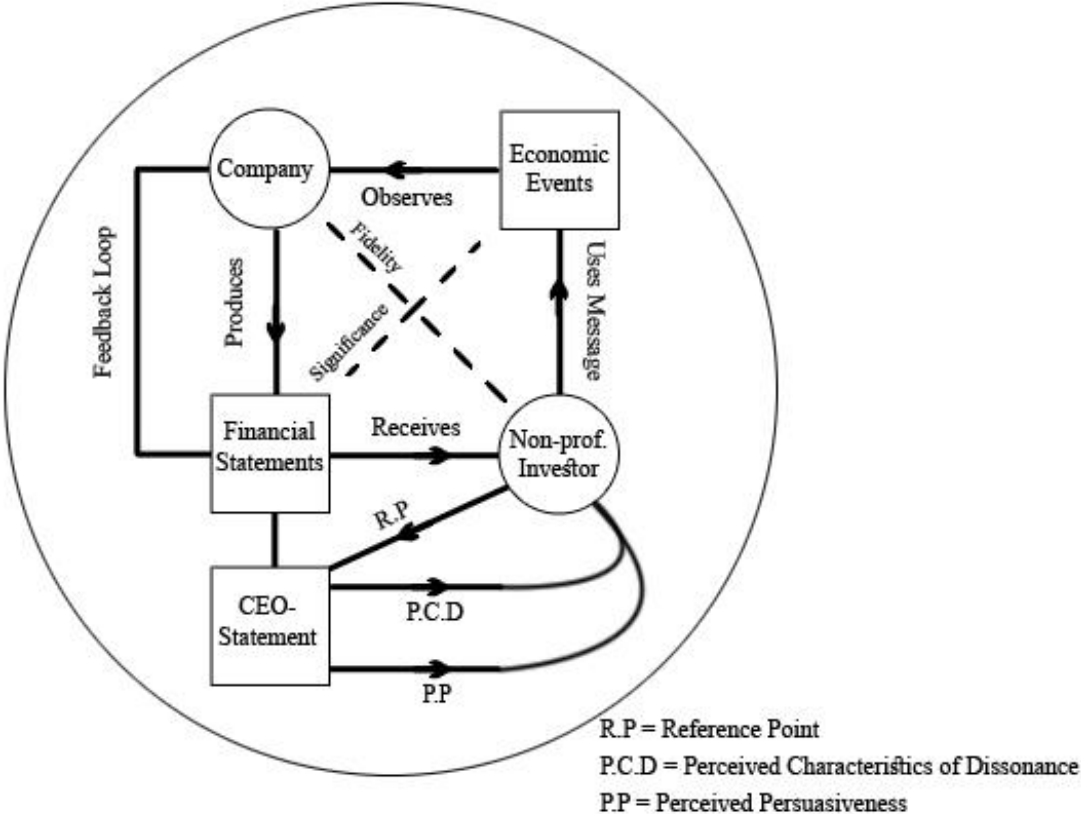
Company

Economic Events

Observes

Feedback Loop

Produces

Fidelity

Significance

Uses Message

Financial Statements

Receives

Non-prof. Investor

R.P

CEO-Statement

P.C.D

P.P

R.P = Reference Point
P.C.D = Perceived Characteristics of Dissonance
P.P = Perceived Persuasiveness